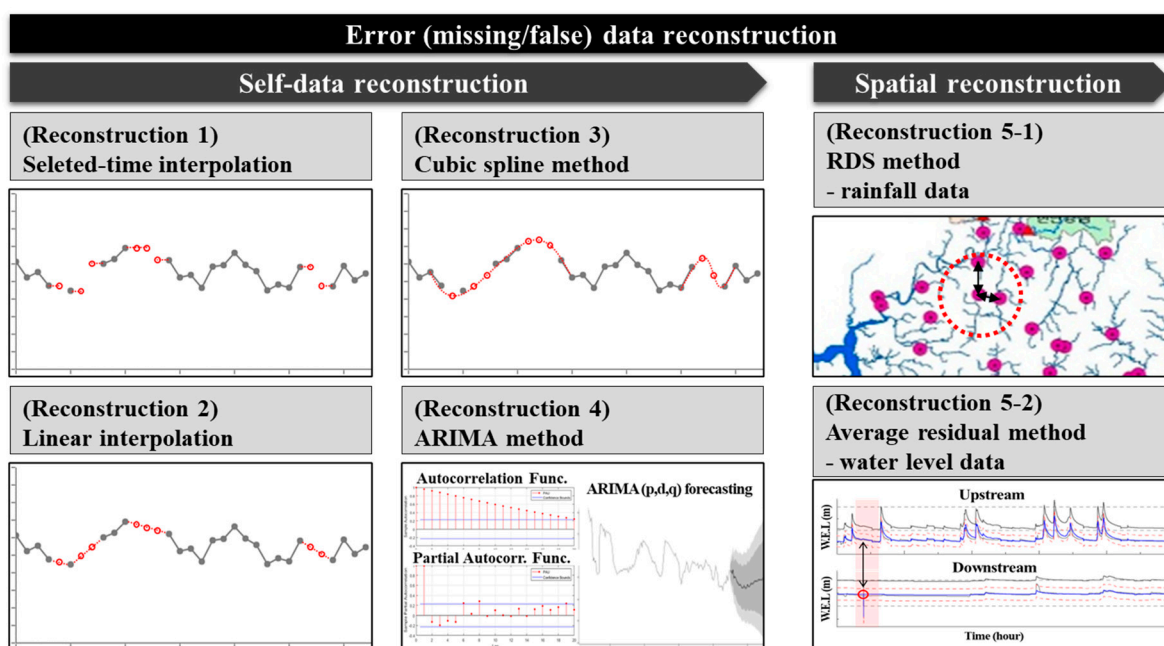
Error (missing/false) data reconstruction

Self-data reconstruction

(Reconstruction 1)
Seleted-time interpolation

(Reconstruction 3)
Cubic spline method

(Reconstruction 2)
Linear interpolation

(Reconstruction 4)
ARIMA method

Autocorrelation Func.

Partial Autocorr. Func.

ARIMA (p,d,q) forecasting

Spatial reconstruction

(Reconstruction 5-1)
RDS method
- rainfall data

(Reconstruction 5-2)
Average residual method
- water level data

Upstream

W.E.L (m)

Downstream

W.E.L (m)

Time (hour)